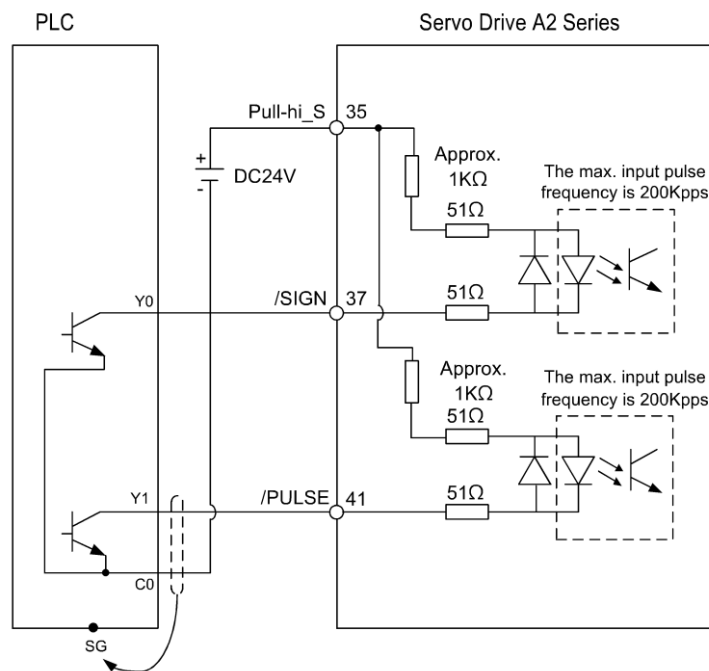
PLC

Servo Drive A2 Series

Pull-hi_S 35

+
-
DC24V

Approx.
1K$\Omega$

The max. input pulse frequency is 200Kpps

51$\Omega$

Y0

/SIGN 37

51$\Omega$

Approx.
1K$\Omega$

The max. input pulse frequency is 200Kpps

51$\Omega$

Y1

/PULSE 41

51$\Omega$

C0

SG